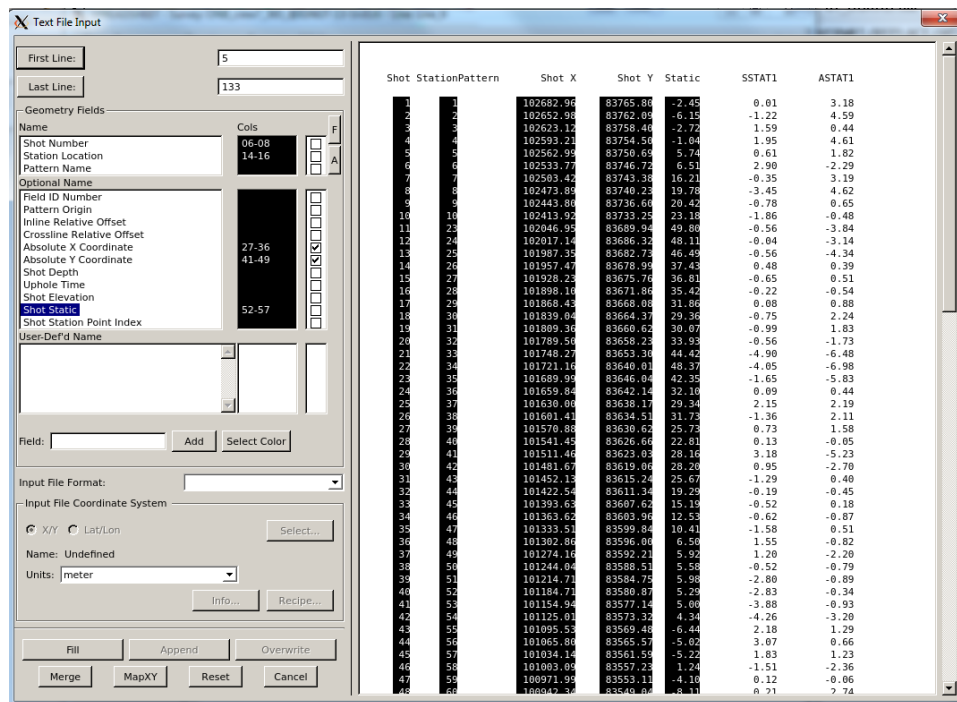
Text File Input

First Line: 5
Last Line: 133

Geometry Fields
Name | Cols
Shot Number 06-08
Station Location 14-16
Pattern Name
F
A

Optional Name
Field ID Number
Pattern Origin
Inline Relative Offset
Crossline Relative Offset
Absolute X Coordinate 27-36
Absolute Y Coordinate 41-49
Shot Depth
Uphole Time
Shot Elevation
Shot Static 52-57
Shot Station Point Index

User-Def'd Name

Field: Add Select Color

Input File Format:

Input File Coordinate System
X/Y Lat/Lon Select...
Name: Undefined
Units: meter
Info... Recipe...

Fill Append Overwrite
Merge MapXY Reset Cancel

| Shot | StationPattern | Shot X | Shot Y | Static | SSTAT1 | ASTAT1 |
|---|---|---|---|---|---|---|
| 1 | 1 | 102682.96 | 83765.80 | -2.45 | 0.01 | 3.18 |
| 2 | 2 | 102652.98 | 83762.09 | -6.15 | -1.22 | 4.59 |
| 3 | 3 | 102623.12 | 83758.40 | -2.72 | 1.59 | 0.44 |
| 4 | 4 | 102593.21 | 83754.50 | -1.04 | 1.95 | 4.61 |
| 5 | 5 | 102562.99 | 83750.69 | 5.74 | 0.61 | 1.82 |
| 6 | 6 | 102533.77 | 83746.72 | 6.51 | 2.90 | -2.29 |
| 7 | 7 | 102503.42 | 83743.38 | 16.21 | -0.35 | 3.19 |
| 8 | 8 | 102473.89 | 83740.23 | 19.78 | -3.45 | 4.62 |
| 9 | 9 | 102443.80 | 83736.60 | 20.42 | -0.78 | 0.65 |
| 10 | 10 | 102413.92 | 83733.25 | 23.18 | -1.86 | -0.48 |
| 11 | 23 | 102046.95 | 83689.94 | 49.80 | -0.56 | -3.84 |
| 12 | 24 | 102017.14 | 83686.32 | 48.11 | -0.04 | -3.14 |
| 13 | 25 | 101987.35 | 83682.73 | 46.49 | -0.56 | -4.34 |
| 14 | 26 | 101957.47 | 83678.99 | 37.43 | 0.48 | 0.39 |
| 15 | 27 | 101928.23 | 83675.76 | 36.81 | -0.65 | 0.51 |
| 16 | 28 | 101898.10 | 83671.86 | 35.42 | -0.22 | -0.54 |
| 17 | 29 | 101868.43 | 83668.08 | 31.86 | 0.08 | 0.88 |
| 18 | 30 | 101839.04 | 83664.37 | 29.36 | -0.75 | 2.24 |
| 19 | 31 | 101809.36 | 83660.62 | 30.07 | -0.99 | 1.83 |
| 20 | 32 | 101789.50 | 83658.23 | 33.93 | -0.56 | -1.73 |
| 21 | 33 | 101748.27 | 83653.30 | 44.42 | -4.90 | -6.48 |
| 22 | 34 | 101721.16 | 83640.01 | 48.37 | -4.05 | -6.98 |
| 23 | 35 | 101689.99 | 83646.04 | 42.35 | -1.65 | -5.83 |
| 24 | 36 | 101659.84 | 83642.14 | 32.10 | 0.09 | 0.44 |
| 25 | 37 | 101630.00 | 83638.17 | 29.34 | 2.15 | 2.19 |
| 26 | 38 | 101601.41 | 83634.51 | 31.73 | -1.36 | 2.11 |
| 27 | 39 | 101570.88 | 83630.62 | 25.73 | 0.73 | 1.58 |
| 28 | 40 | 101541.45 | 83626.66 | 22.81 | 0.13 | -0.05 |
| 29 | 41 | 101511.46 | 83623.03 | 28.16 | 3.18 | -5.23 |
| 30 | 42 | 101481.67 | 83619.06 | 28.20 | 0.95 | -2.70 |
| 31 | 43 | 101452.13 | 83615.24 | 25.67 | -1.29 | 0.40 |
| 32 | 44 | 101422.54 | 83611.34 | 19.29 | -0.19 | -0.45 |
| 33 | 45 | 101393.63 | 83607.62 | 15.19 | -0.52 | 0.18 |
| 34 | 46 | 101363.62 | 83603.96 | 12.53 | -0.62 | -0.87 |
| 35 | 47 | 101333.51 | 83599.84 | 10.41 | -1.58 | 0.51 |
| 36 | 48 | 101302.86 | 83596.00 | 6.50 | 1.55 | -0.82 |
| 37 | 49 | 101274.16 | 83592.21 | 5.92 | 1.20 | -2.20 |
| 38 | 50 | 101244.04 | 83588.51 | 5.58 | -0.52 | -0.79 |
| 39 | 51 | 101214.71 | 83584.75 | 5.98 | -2.80 | -0.89 |
| 40 | 52 | 101184.71 | 83580.87 | 5.29 | -2.83 | -0.34 |
| 41 | 53 | 101154.94 | 83577.14 | 5.00 | -3.88 | -0.93 |
| 42 | 54 | 101125.01 | 83573.32 | 4.34 | -4.26 | -3.20 |
| 43 | 55 | 101095.53 | 83569.48 | -6.44 | 2.18 | 1.29 |
| 44 | 56 | 101065.80 | 83565.57 | -5.02 | 3.07 | 0.66 |
| 45 | 57 | 101034.14 | 83561.59 | -5.22 | 1.83 | 1.23 |
| 46 | 58 | 101003.09 | 83557.23 | 1.24 | -1.51 | -2.36 |
| 47 | 59 | 100971.99 | 83553.11 | -4.10 | 0.12 | -0.06 |
| 48 | 60 | 100942.34 | 83549.04 | -8.11 | 0.21 | 2.74 |